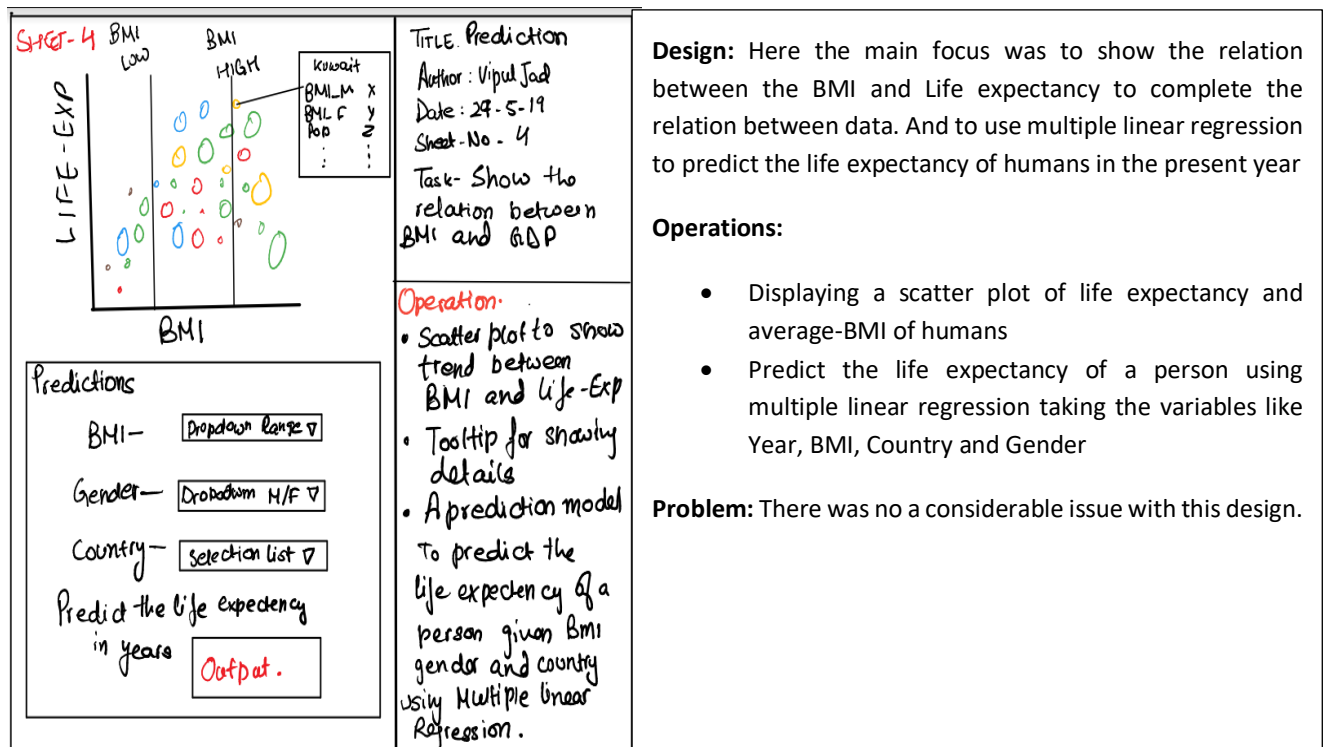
SHEET-4 BMI LOW BMI HIGH

Kuwait
BMI_M x
BMI_F y
Pop z
: :

LIFE-EXP

BMI

Predictions

BMI— Dropdown Range ▽

Gender— Dropdown M/F ▽

Country— selection list ▽

Predict the life expectancy in years Output.

TITLE Prediction
Author: Vipul Jad
Date: 27-5-19
Sheet-No- 4
Task- Show the relation between BMI and GDP

Operation:
• Scatter plot to show trend between BMI and life-Exp
• Tooltip for showing details
• A prediction model To predict the life expectancy of a person given BMI gender and country using Multiple linear Regression.

**Design:** Here the main focus was to show the relation between the BMI and Life expectancy to complete the relation between data. And to use multiple linear regression to predict the life expectancy of humans in the present year

**Operations:**

• Displaying a scatter plot of life expectancy and average-BMI of humans
• Predict the life expectancy of a person using multiple linear regression taking the variables like Year, BMI, Country and Gender

**Problem:** There was no a considerable issue with this design.